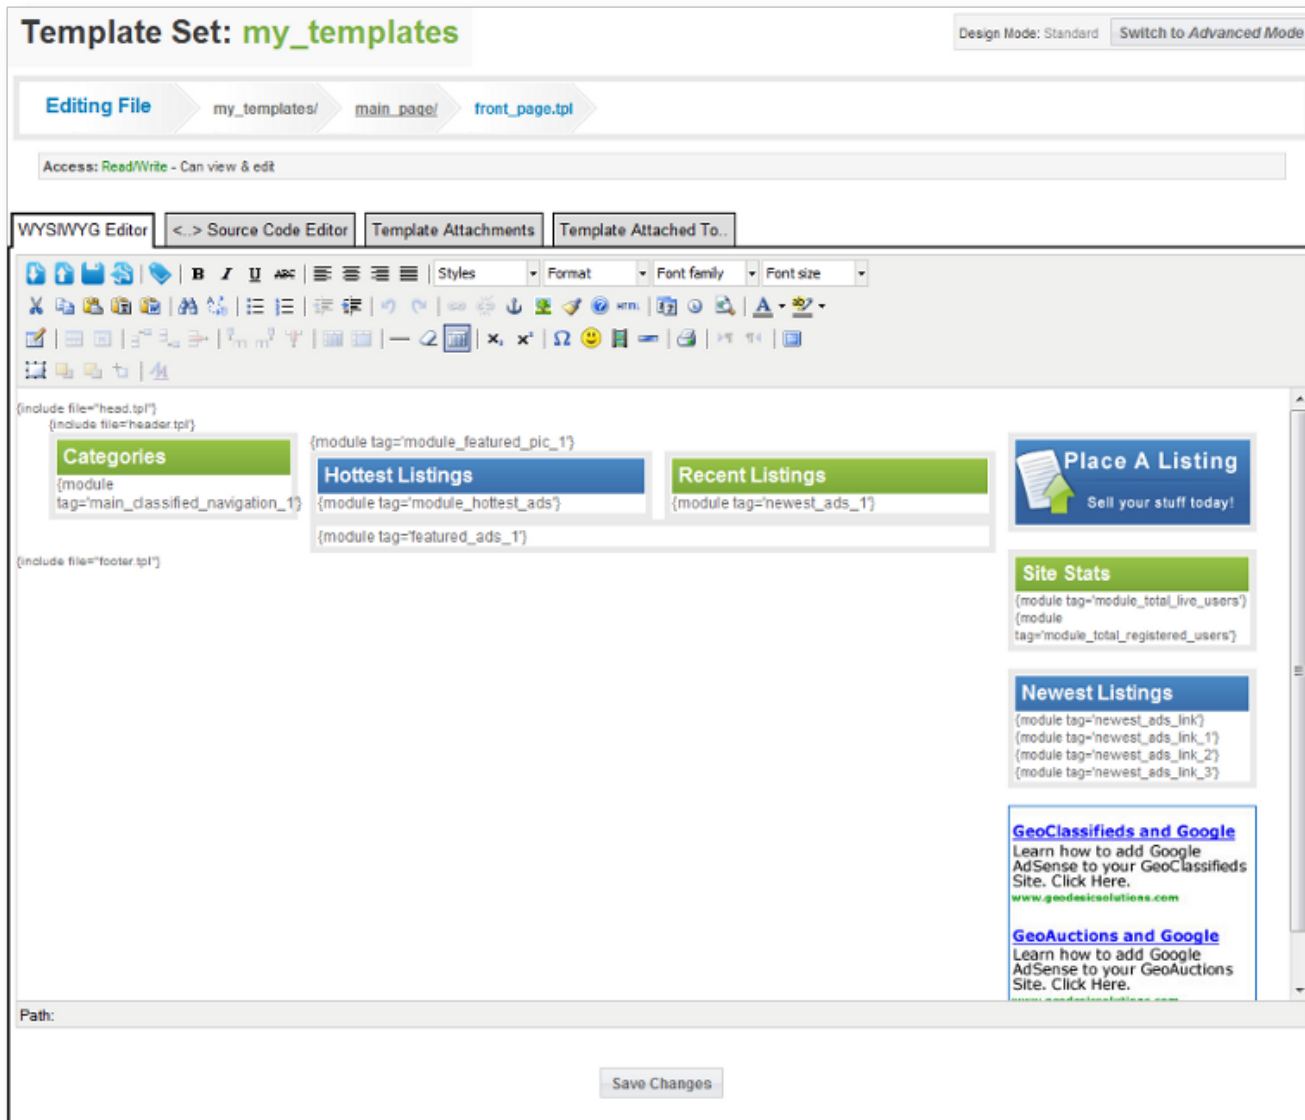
Template Set: my_templates

Design Mode: Standard Switch to Advanced Mode

Editing File my_templates/ main_page/ front_page.tpl

Access: Read/Write - Can view & edit

WYSIWYG Editor <..> Source Code Editor Template Attachments Template Attached To..

Styles Format Font family Font size

{include file="head.tpl"}
{include file="header.tpl"}

Categories
{module tag='main_classified_navigation_1'}

{module tag='module_featured_pic_1'}

Hottest Listings
{module tag='module_hottest_ads'}

Recent Listings
{module tag='newest_ads_1'}

{module tag='featured_ads_1'}

Place A Listing
Sell your stuff today!

Site Stats
{module tag='module_total_live_users'}
{module tag='module_total_registered_users'}

Newest Listings
{module tag='newest_ads_link'}
{module tag='newest_ads_link_1'}
{module tag='newest_ads_link_2'}
{module tag='newest_ads_link_3'}

{include file="footer.tpl"}

GeoClassifieds and Google
Learn how to add Google AdSense to your GeoClassifieds Site. Click Here.
www.geodesicsolutions.com

GeoAuctions and Google
Learn how to add Google AdSense to your GeoAuctions Site. Click Here.
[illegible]

Path:

Save Changes